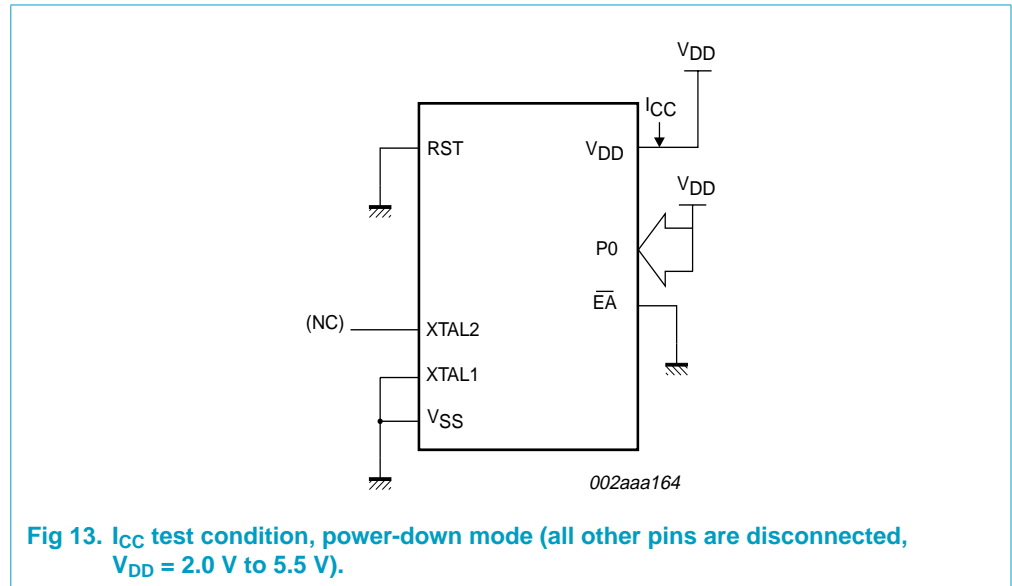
$V_{DD}$

$I_{CC}$

RST

$V_{DD}$

$V_{DD}$

P0

$\overline{EA}$

(NC)

XTAL2

XTAL1

$V_{SS}$

002aaa164

Fig 13. $I_{CC}$ test condition, power-down mode (all other pins are disconnected, $V_{DD}$ = 2.0 V to 5.5 V).